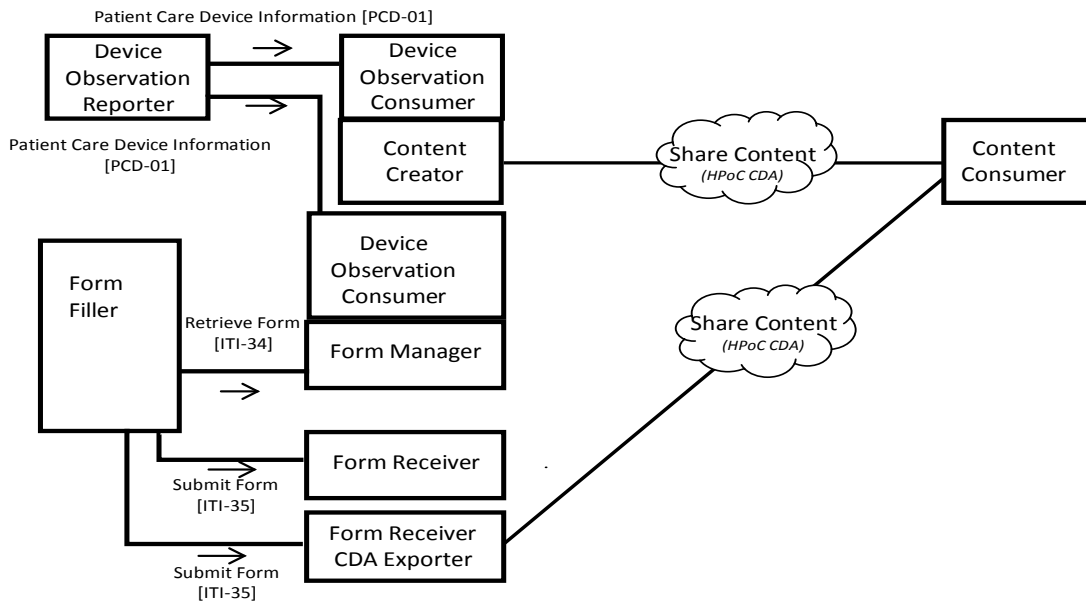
Patient Care Device Information [PCD-01]

Device Observation Reporter

Device Observation Consumer

Patient Care Device Information [PCD-01]

Content Creator

Share Content (HPoC CDA)

Content Consumer

Device Observation Consumer

Form Filler

Retrieve Form [ITI-34]

Form Manager

Share Content (HPoC CDA)

Form Receiver

Submit Form [ITI-35]

Form Receiver CDA Exporter

Submit Form [ITI-35]